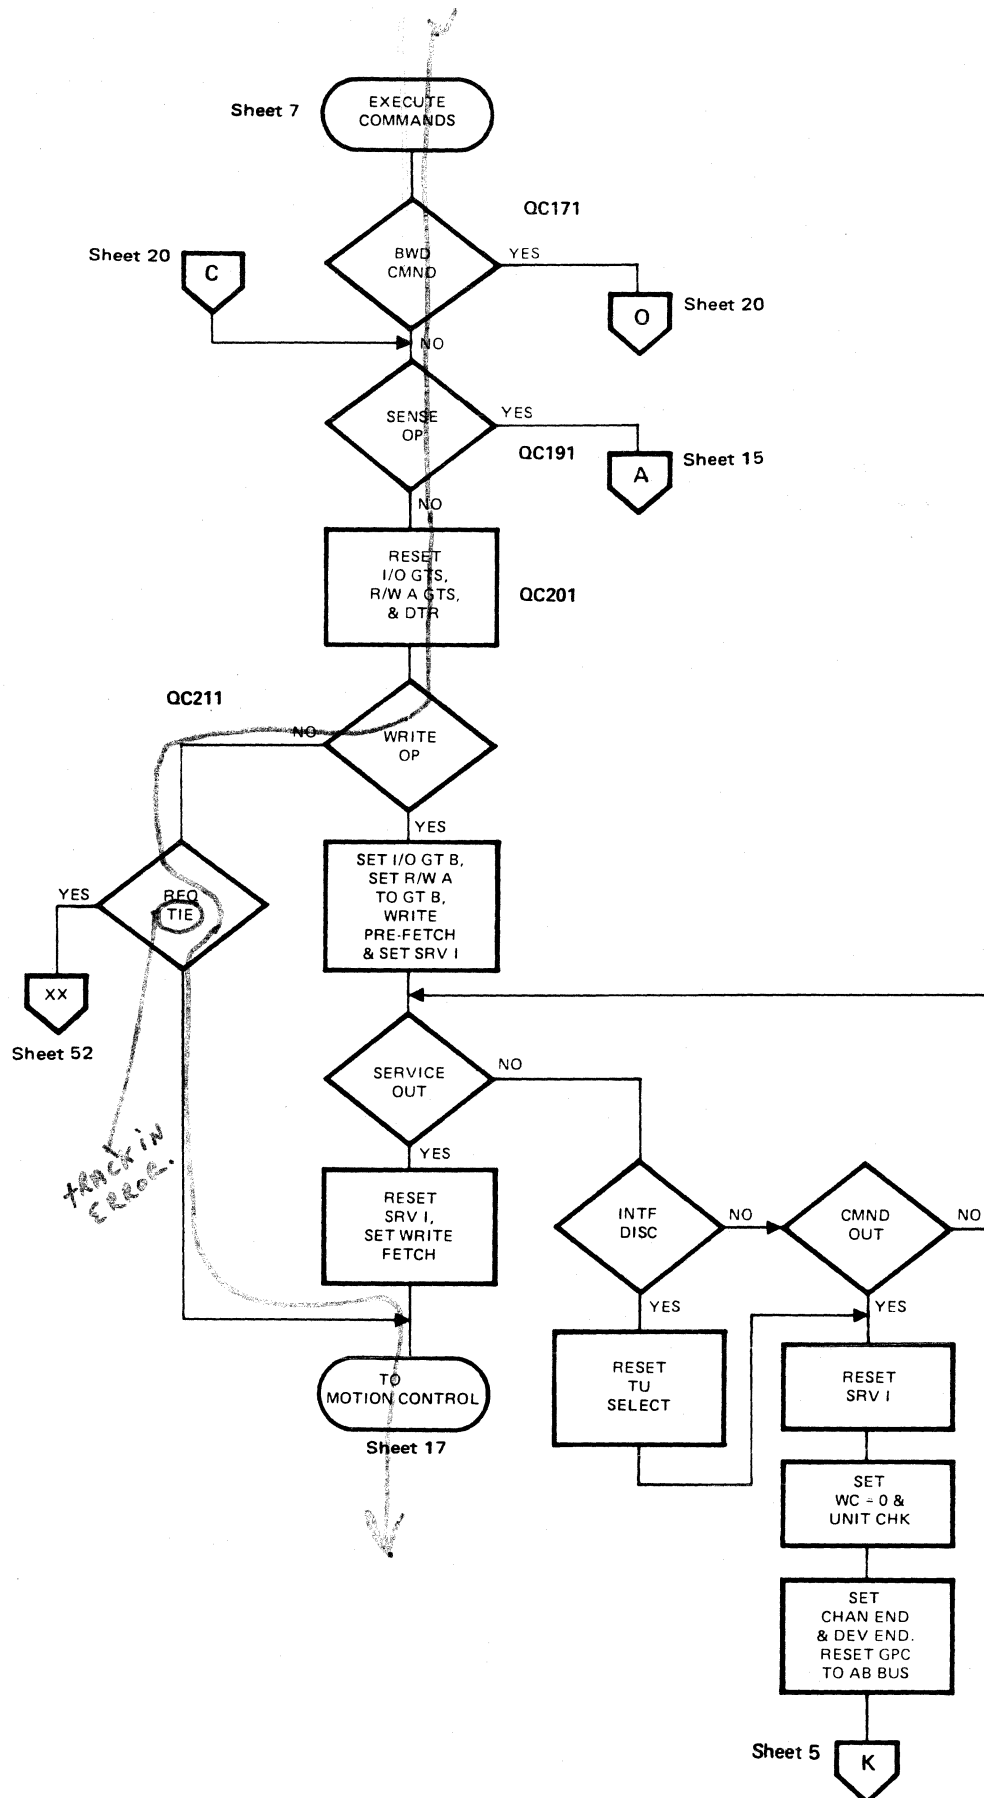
Sheet 7

EXECUTE COMMANDS

QC171

Sheet 20

C

BWD CMND

YES

O

Sheet 20

NO

SENSE OP

YES

QC191

A

Sheet 15

NO

RESET I/O GTS, R/W A GTS, & DTR

QC201

QC211

NO

WRITE OP

YES

YES

REQ TIE

SET I/O GT B, SET R/W A TO GT B, WRITE PRE-FETCH & SET SRV I

XX

Sheet 52

SERVICE OUT

NO

tracking error.

YES

RESET SRV I, SET WRITE FETCH

INTF DISC

NO

CMND OUT

NO

YES

YES

TO MOTION CONTROL

Sheet 17

RESET TU SELECT

RESET SRV I

SET WC = 0 & UNIT CHK

SET CHAN END & DEV END. RESET GPC TO AB BUS

Sheet 5

K